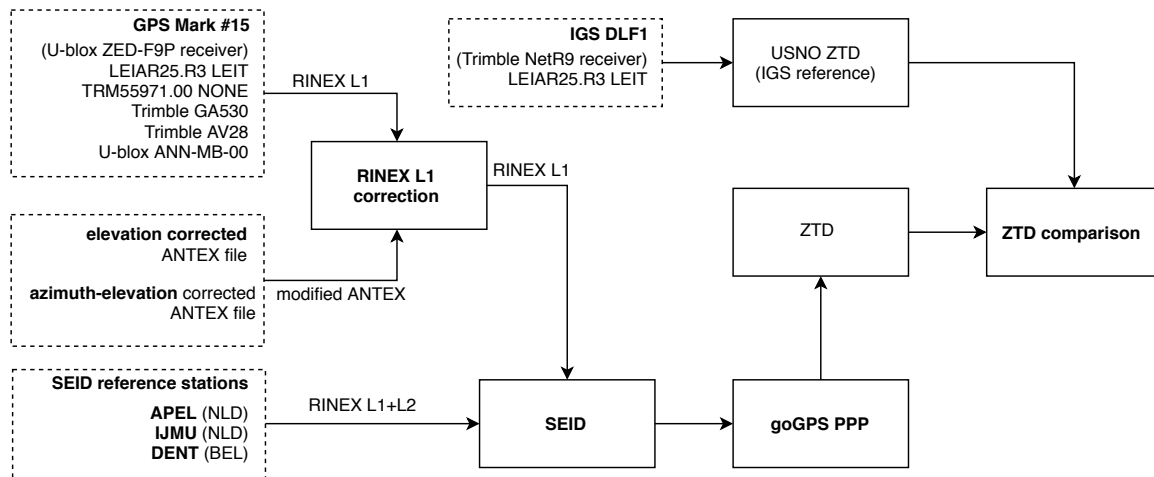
GPS Mark #15
(U-blox ZED-F9P receiver)
LEIAR25.R3 LEIT
TRM55971.00 NONE
Trimble GA530
Trimble AV28
U-blox ANN-MB-00

RINEX L1

IGS DLF1
(Trimble NetR9 receiver)
LEIAR25.R3 LEIT

USNO ZTD
(IGS reference)

RINEX L1
correction

RINEX L1

elevation corrected
ANTEX file

azimuth-elevation corrected
ANTEX file

modified ANTEX

ZTD

ZTD comparison

SEID reference stations
APEL (NLD)
IJMU (NLD)
DENT (BEL)

RINEX L1+L2

SEID

goGPS PPP